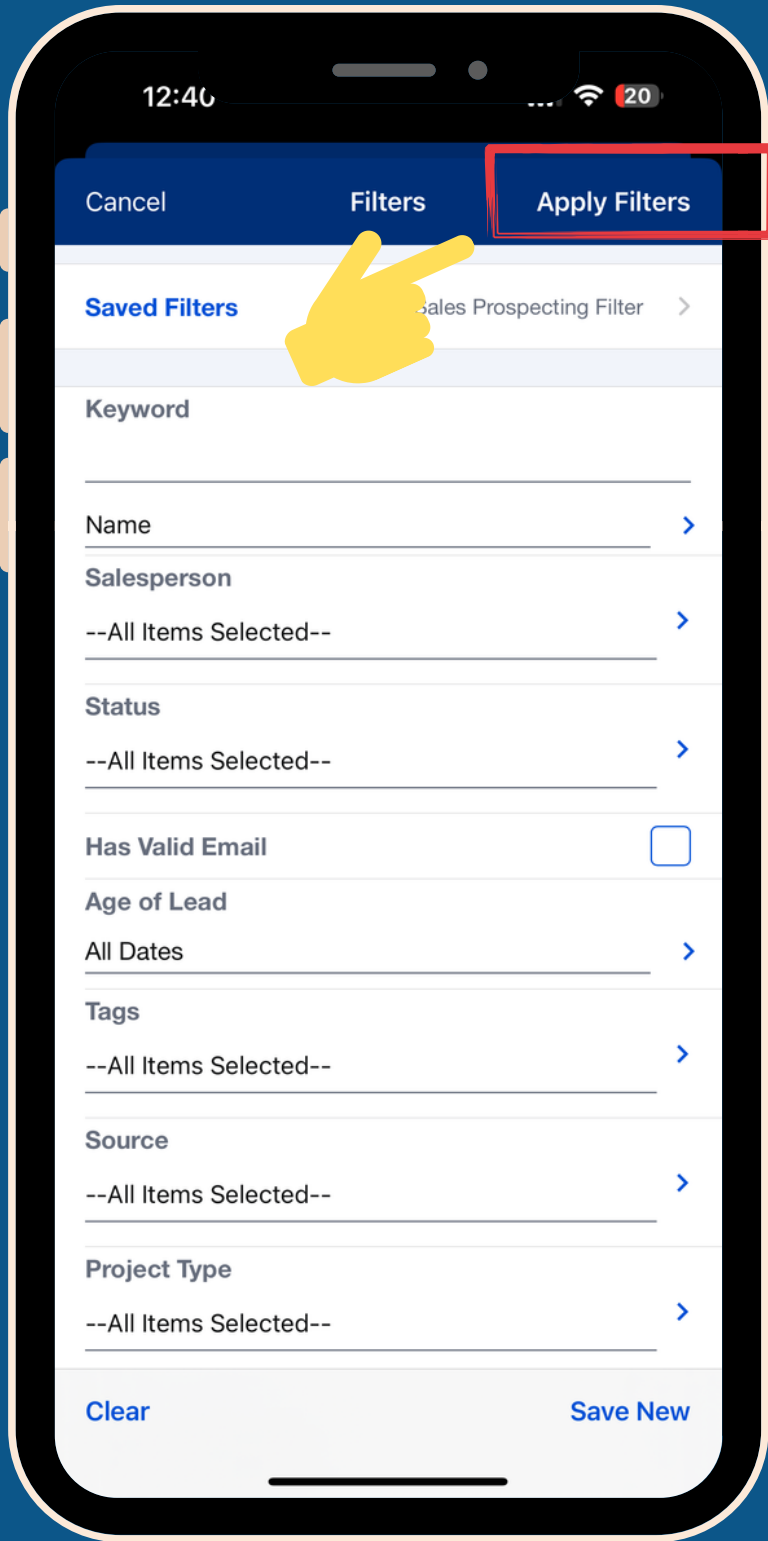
12:40

20

Cancel Filters Apply Filters

Saved Filters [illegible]ales Prospecting Filter

Keyword

Name

Salesperson
--All Items Selected--

Status
--All Items Selected--

Has Valid Email

Age of Lead
All Dates

Tags
--All Items Selected--

Source
--All Items Selected--

Project Type
--All Items Selected--

Clear Save New